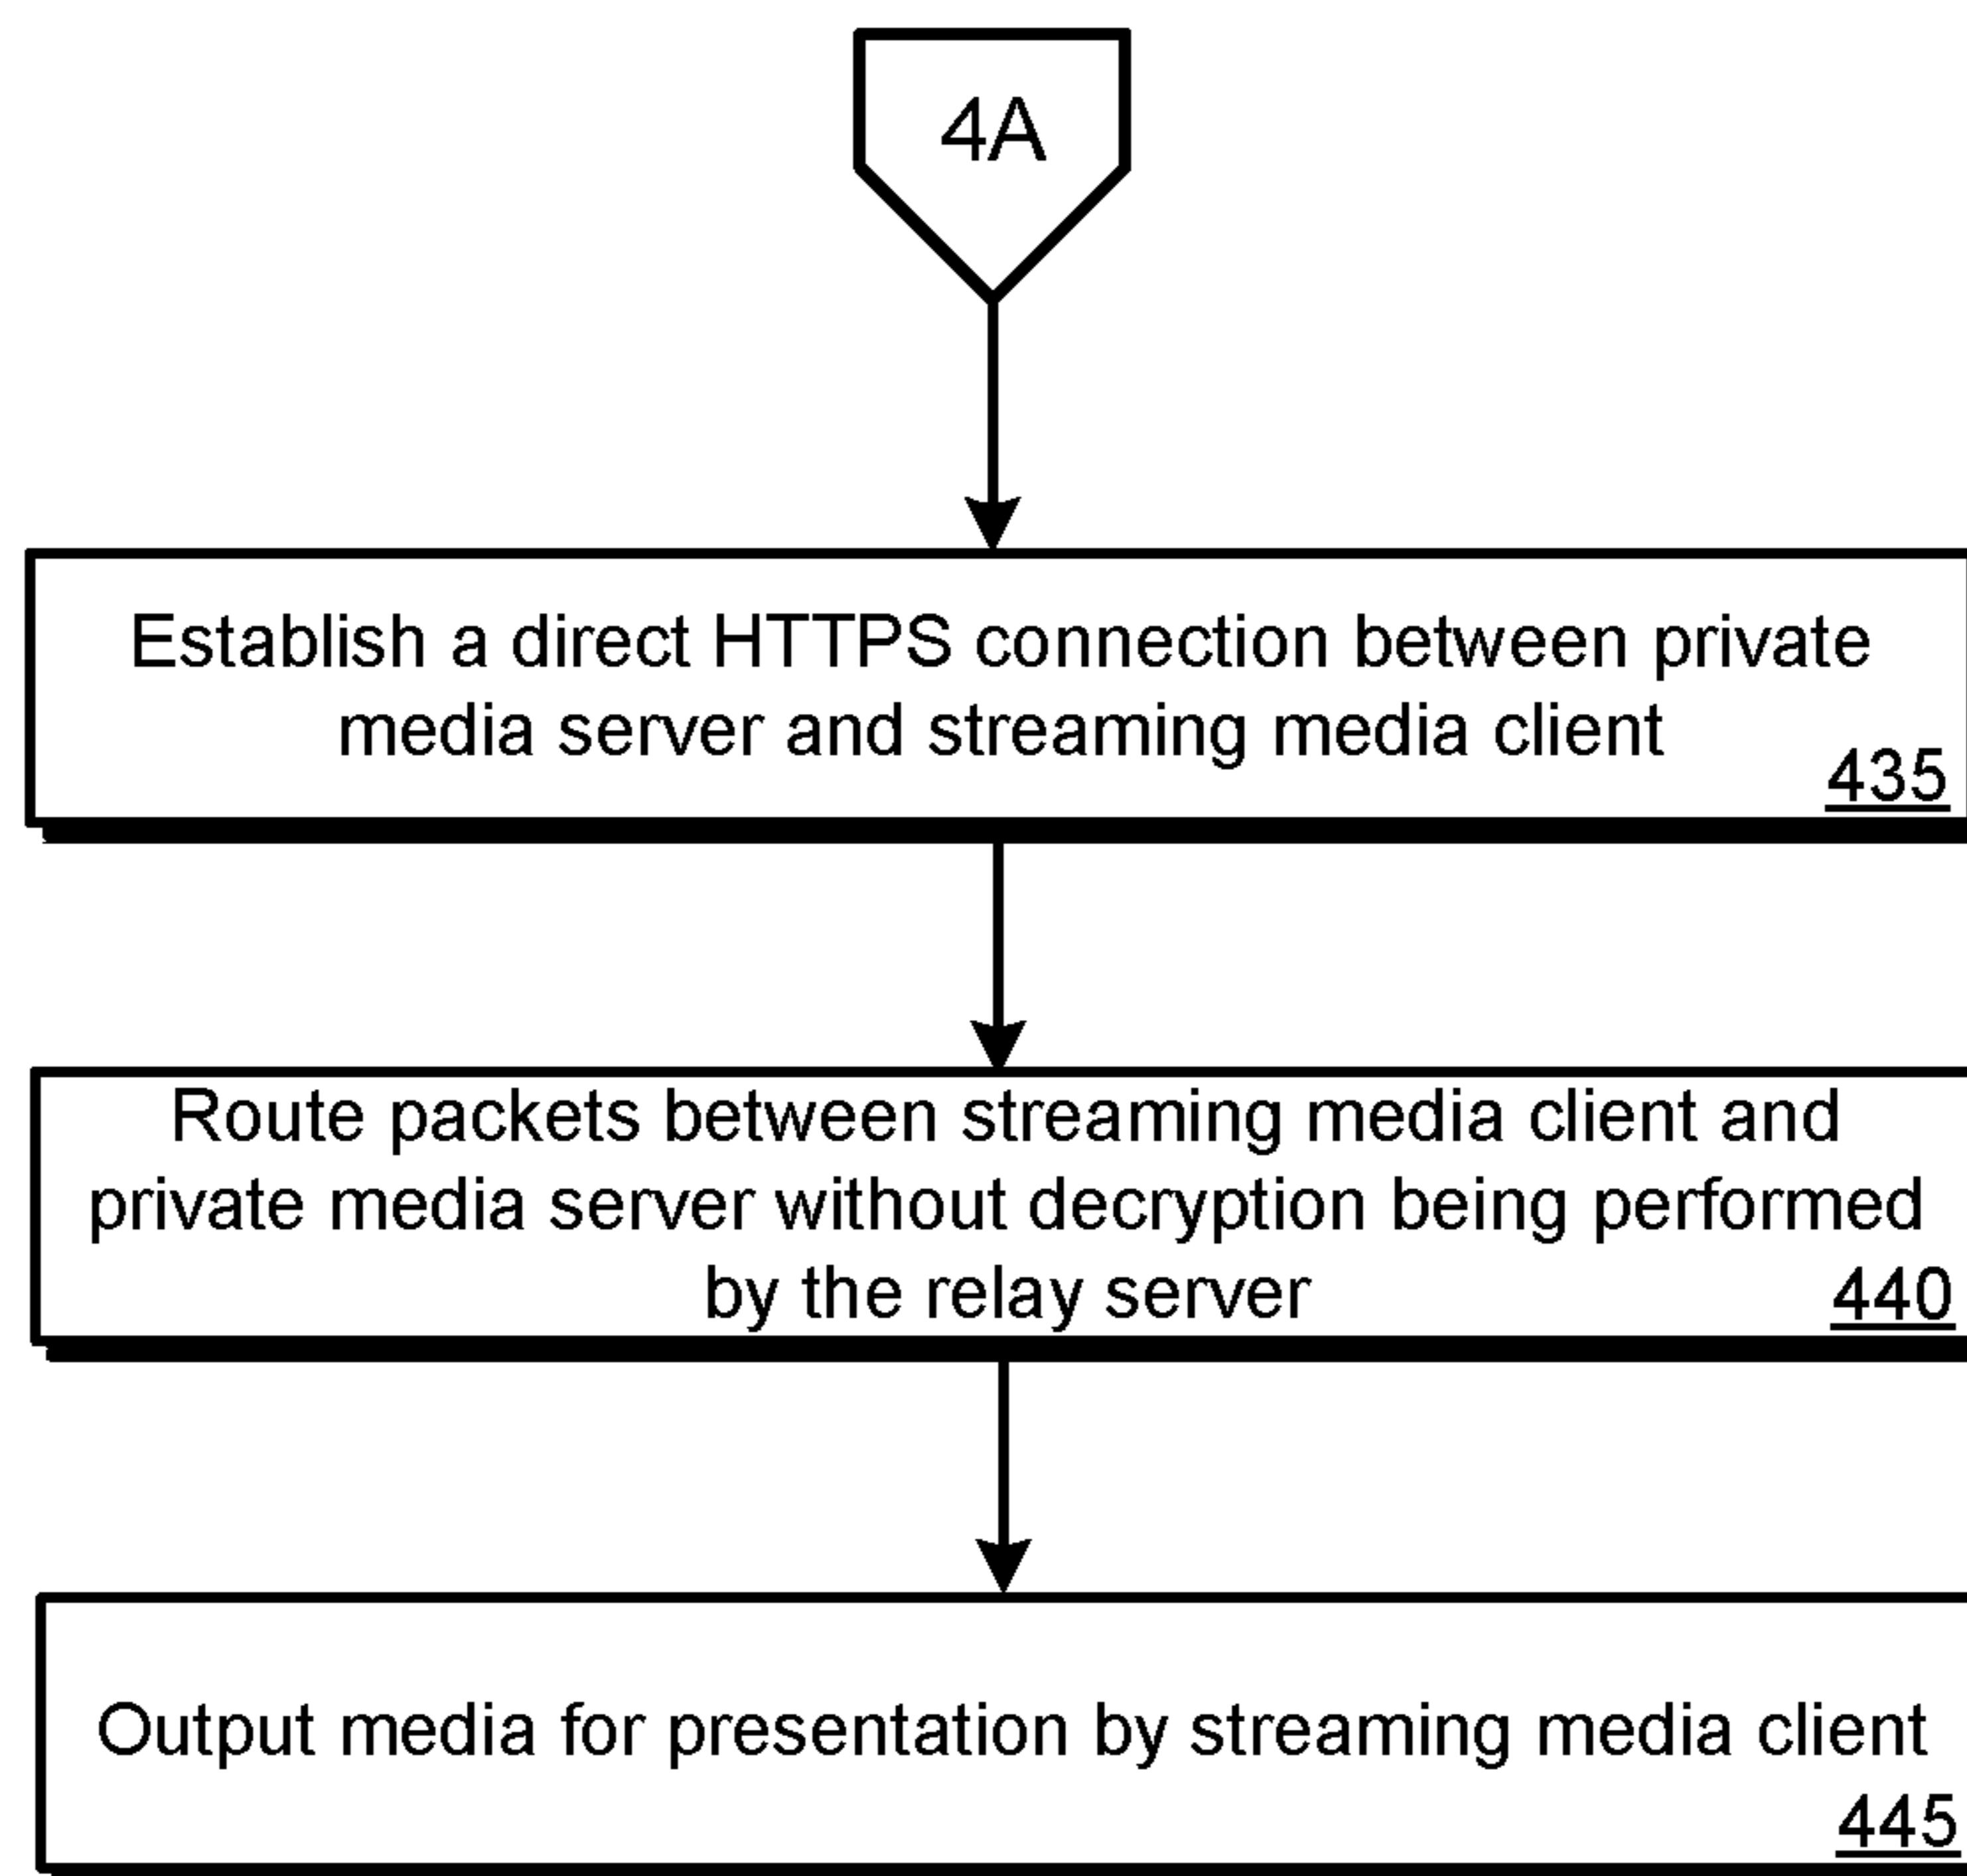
4A

Establish a direct HTTPS connection between private media server and streaming media client
435

Route packets between streaming media client and private media server without decryption being performed by the relay server
440

Output media for presentation by streaming media client
445